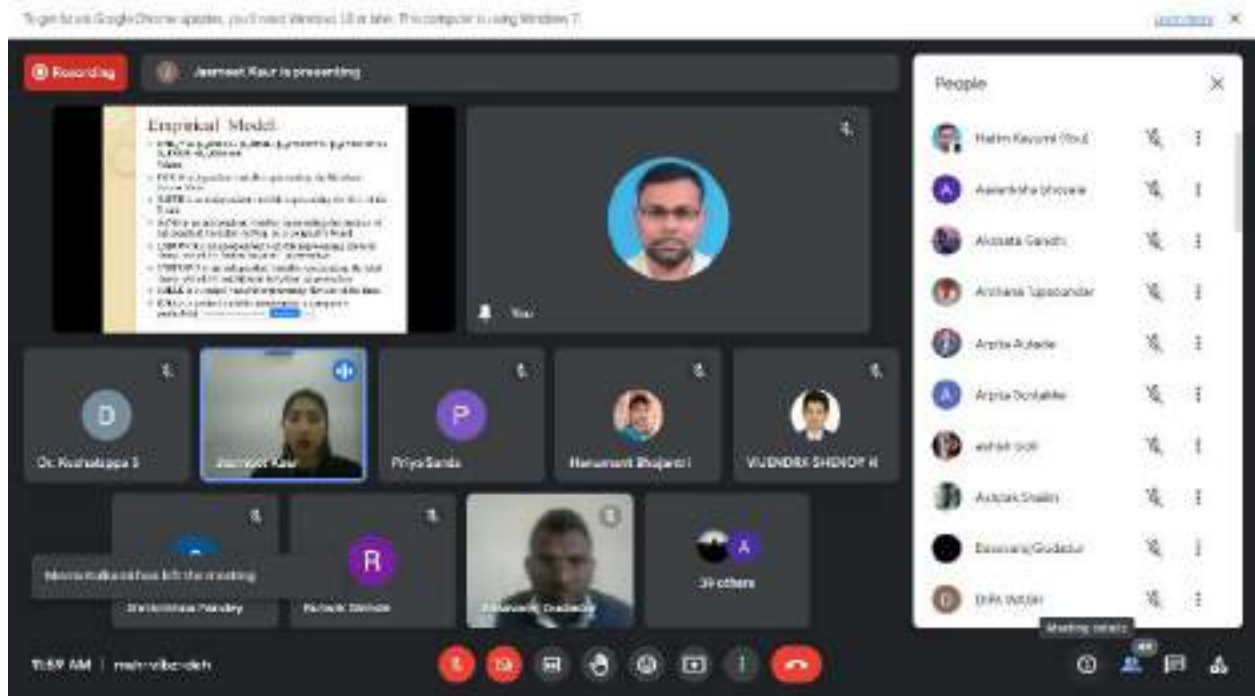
To get future Google Chrome updates, you'll need Windows 10 or later. This computer is using Windows 7. Learn more

Recording

Jasmeet Kaur is presenting

Empirical Model

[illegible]

You

D
Dr. Pushalappa S

Jasmeet Kaur

P
Priya Sarda

Hanumant Bhajantri

VIJENDRA SHENOY K

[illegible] has left the meeting

Shrikrishna Pandey

R
Rahul Shinde

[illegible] Gudadur

A
39 others

People

Hakim Kausmi (You)

A
Aakanksha bhosale

Akshata Gandhi

Archana Tupsoundar

Arpita Avhale

A
Arpita Sontakke

ashish bodi

Aslam Shaikh

Basavaraj Gudadur

D
Dipa Wakde

Meeting details

11:59 AM | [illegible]

49